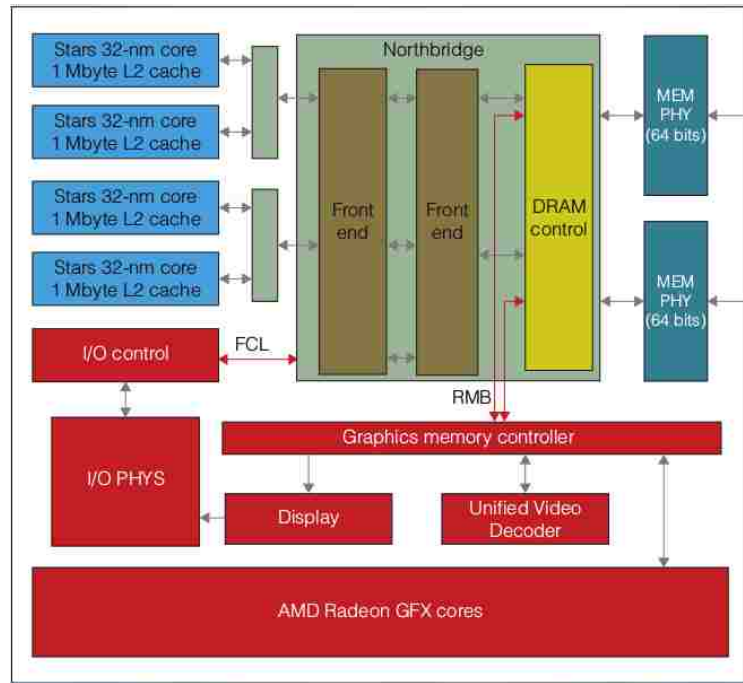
Stars 32-nm core
1 Mbyte L2 cache

Stars 32-nm core
1 Mbyte L2 cache

Stars 32-nm core
1 Mbyte L2 cache

Stars 32-nm core
1 Mbyte L2 cache

Northbridge

Front end

Front end

DRAM control

MEM PHY (64 bits)

MEM PHY (64 bits)

I/O control

FCL

RMB

I/O PHYS

Graphics memory controller

Display

Unified Video Decoder

AMD Radeon GFX cores